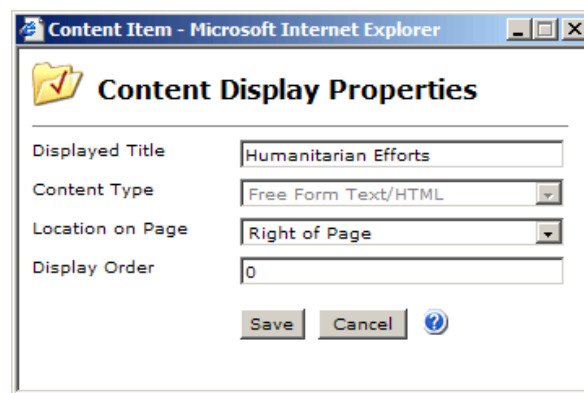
Content Item - Microsoft Internet Explorer

Content Display Properties

| | |
|---|---|
| Displayed Title | Humanitarian Efforts |
| Content Type | Free Form Text/HTML |
| Location on Page | Right of Page |
| Display Order | 0 |

Save Cancel